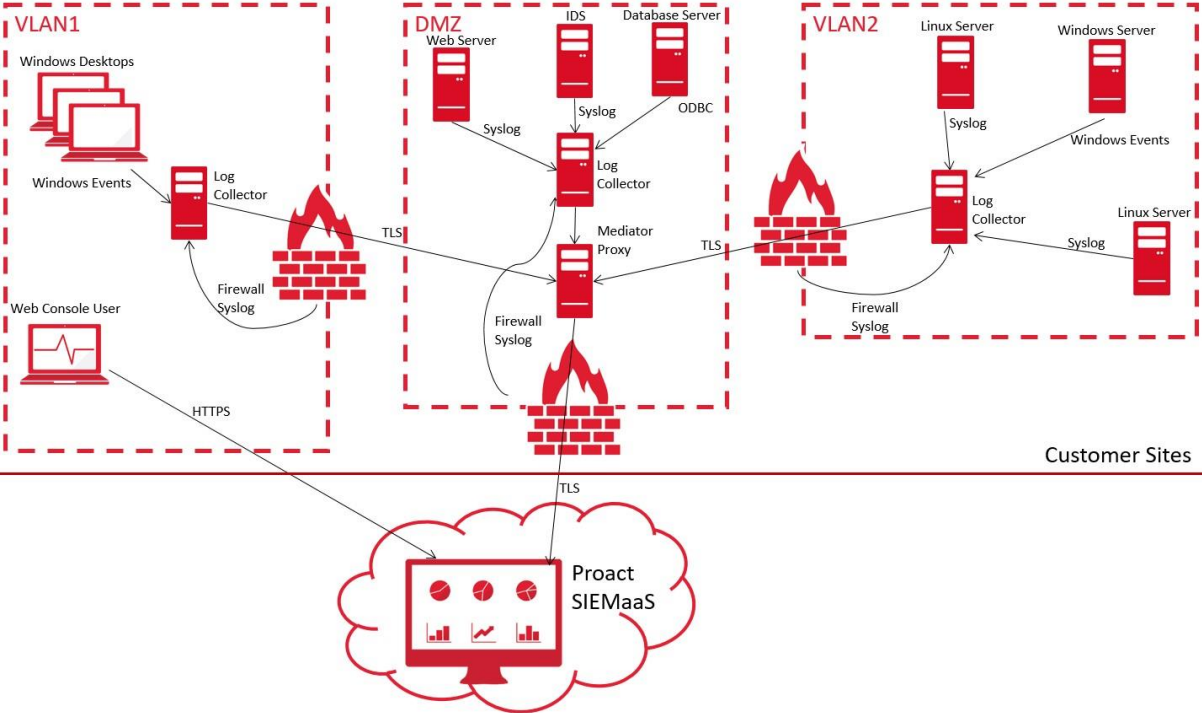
VLAN1

Windows Desktops

Windows Events

Log Collector

TLS

Firewall Syslog

Web Console User

HTTPS

DMZ

Web Server

IDS

Database Server

Syslog

Syslog

ODBC

Log Collector

Mediator Proxy

Firewall Syslog

VLAN2

Linux Server

Windows Server

Syslog

Windows Events

Log Collector

TLS

Linux Server

Syslog

Firewall Syslog

Customer Sites

TLS

Proact SIEMaaS